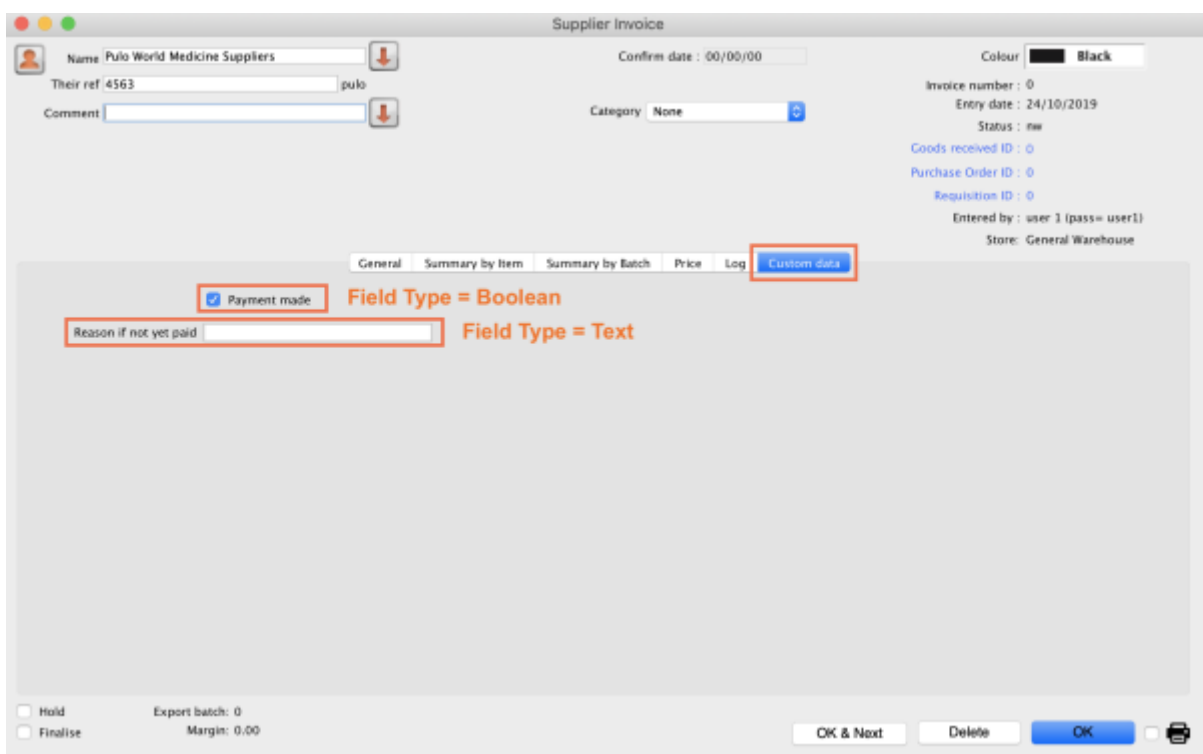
Supplier Invoice

Name Pulo World Medicine Suppliers

Their ref 4563 pulo

Comment

Confirm date : 00/00/00

Category None

Colour Black

Invoice number : 0
Entry date : 24/10/2019
Status : nw
Goods received ID : 0
Purchase Order ID : 0
Requisition ID : 0
Entered by : user 1 (pass= user1)
Store: General Warehouse

General | Summary by Item | Summary by Batch | Price | Log | Custom data

Payment made Field Type = Boolean

Reason if not yet paid Field Type = Text

Hold
Finalise

Export batch: 0
Margin: 0.00

OK & Next
Delete
OK